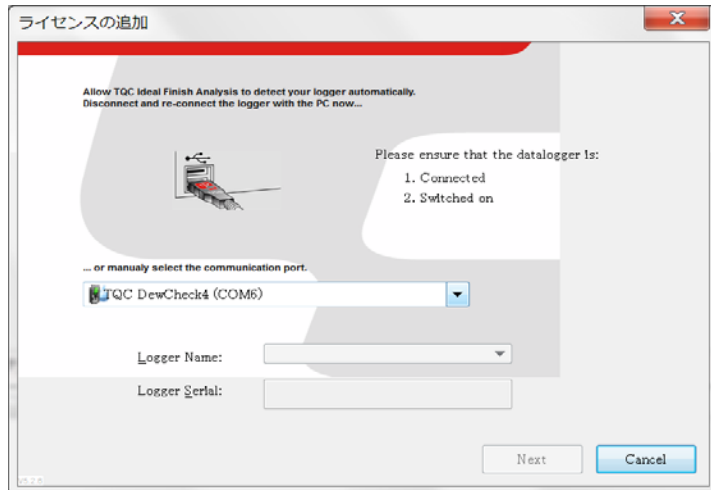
ライセンスの追加

Allow TQC Ideal Finish Analysis to detect your logger automatically.
Disconnect and re-connect the logger with the PC now...

Please ensure that the datalogger is:
1. Connected
2. Switched on

... or manualy select the communication port.

TQC DewCheck4 (COM6)

Logger Name:

Logger Serial:

Next

Cancel